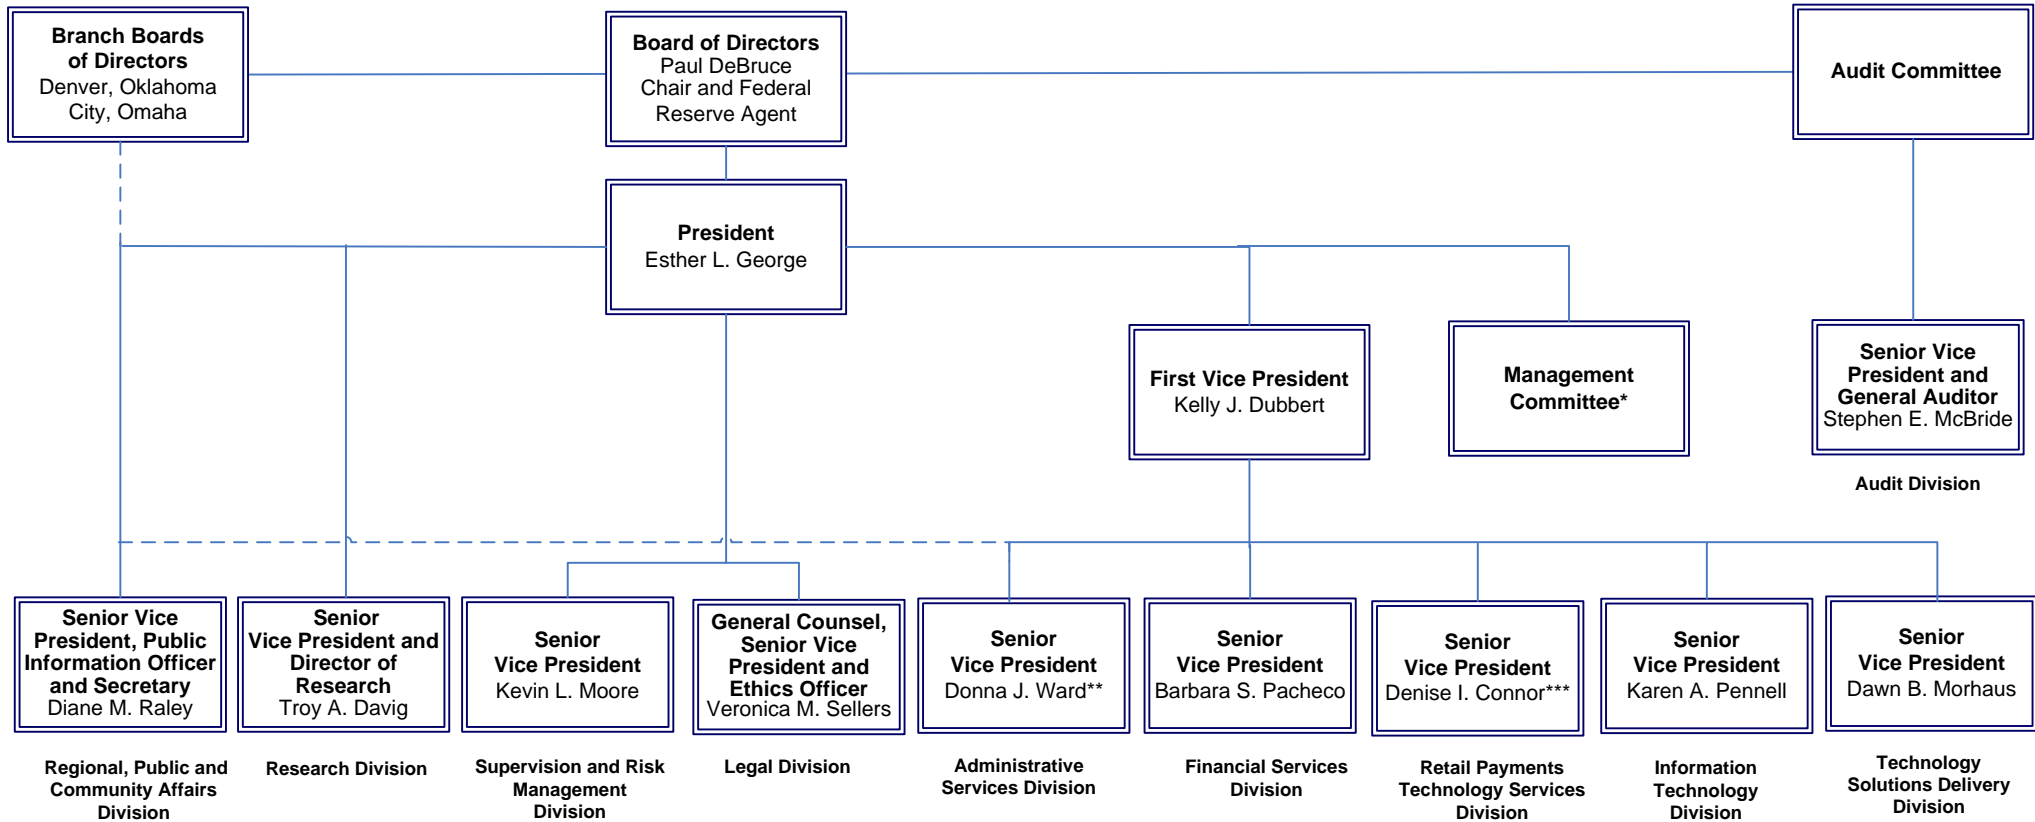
Branch Boards of Directors
Denver, Oklahoma City, Omaha

Board of Directors
Paul DeBruce
Chair and Federal Reserve Agent

Audit Committee

President
Esther L. George

First Vice President
Kelly J. Dubbert

Management Committee*

Senior Vice President and General Auditor
Stephen E. McBride

Audit Division

Senior Vice President, Public Information Officer and Secretary
Diane M. Raley

Regional, Public and Community Affairs Division

Senior Vice President and Director of Research
Troy A. Davig

Research Division

Senior Vice President
Kevin L. Moore

Supervision and Risk Management Division

General Counsel, Senior Vice President and Ethics Officer
Veronica M. Sellers

Legal Division

Senior Vice President
Donna J. Ward**

Administrative Services Division

Senior Vice President
Barbara S. Pacheco

Financial Services Division

Senior Vice President
Denise I. Connor***

Retail Payments Technology Services Division

Senior Vice President
Karen A. Pennell

Information Technology Division

Senior Vice President
Dawn B. Morhaus

Technology Solutions Delivery Division